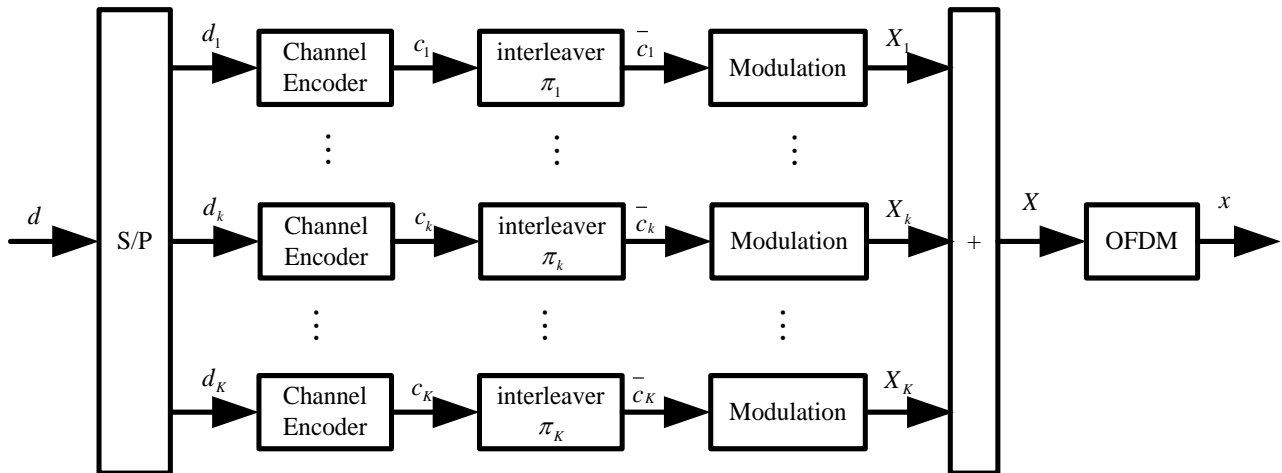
$d$

S/P

$d_1$

Channel Encoder

$c_1$

interleaver $\pi_1$

$\bar{c}_1$

Modulation

$X_1$

$\vdots$ $\vdots$ $\vdots$

$d_k$

Channel Encoder

$c_k$

interleaver $\pi_k$

$\bar{c}_k$

Modulation

$X_k$

$\vdots$ $\vdots$ $\vdots$

$d_K$

Channel Encoder

$c_K$

interleaver $\pi_K$

$\bar{c}_K$

Modulation

$X_K$

+

$X$

OFDM

$x$